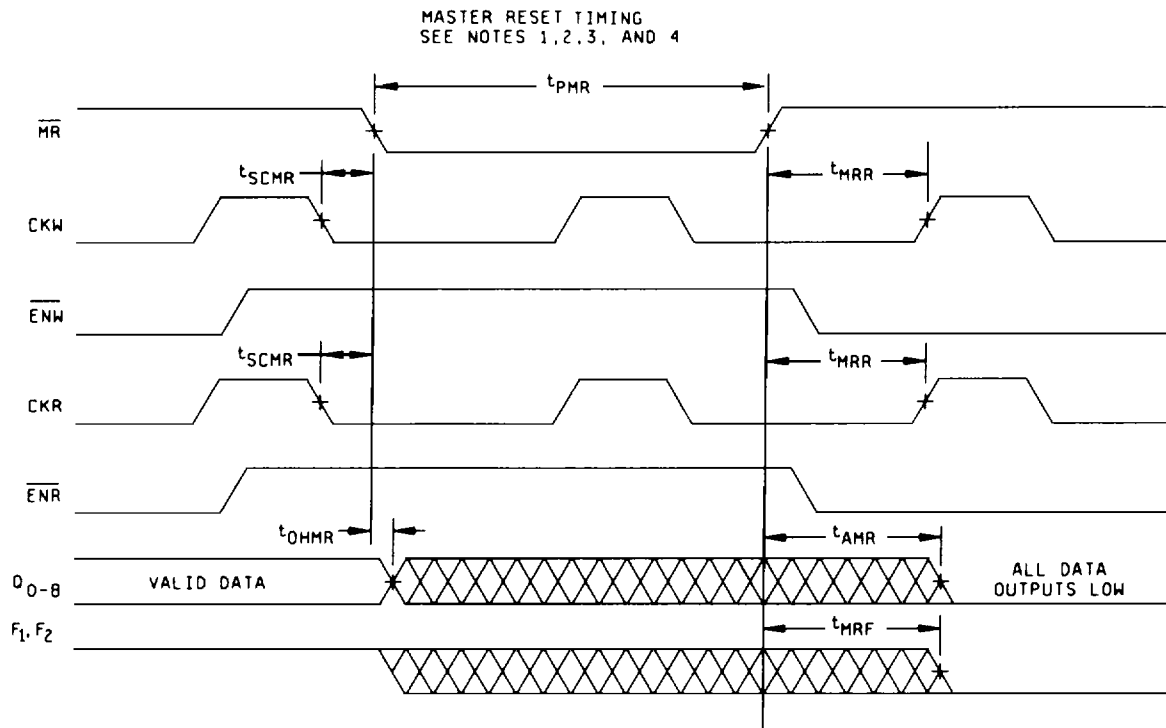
MASTER RESET TIMING
SEE NOTES 1, 2, 3, AND 4

$t_{PMR}$

$\overline{MR}$

$t_{SCMR}$

$t_{MRR}$

CKW

$\overline{ENW}$

$t_{SCMR}$

$t_{MRR}$

CKR

$\overline{ENR}$

$t_{OHMR}$

$t_{AMR}$

$Q_{0-8}$

VALID DATA

ALL DATA OUTPUTS LOW

$F_1, F_2$

$t_{MRF}$